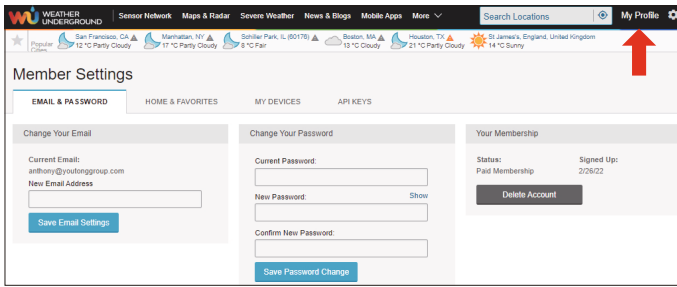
WEATHER UNDERGROUND Sensor Network Maps & Radar Severe Weather News & Blogs Mobile Apps More Search Locations My Profile

Popular Cities San Francisco, CA 12 °C Partly Cloudy Manhattan, NY 17 °C Partly Cloudy Schiller Park, IL (60176) 8 °C Fair Boston, MA 13 °C Cloudy Houston, TX 21 °C Partly Cloudy St James's, England, United Kingdom 14 °C Sunny

Member Settings

EMAIL & PASSWORD HOME & FAVORITES MY DEVICES API KEYS

Change Your Email

Current Email:
anthony@youtonggroup.com
New Email Address

Save Email Settings

Change Your Password

Current Password:

New Password: Show

Confirm New Password:

Save Password Change

Your Membership

Status: Signed Up:
Paid Membership 2/26/22

Delete Account